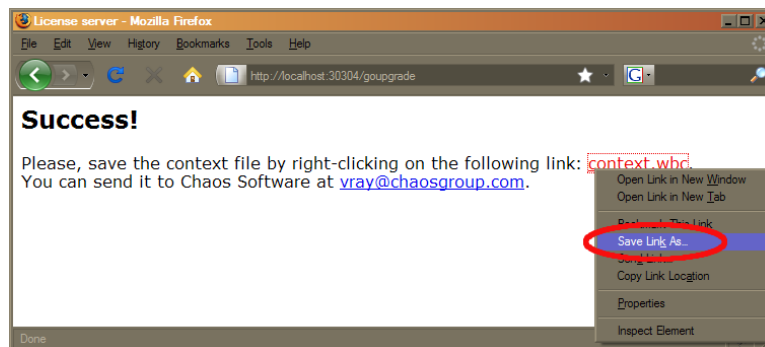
License server - Mozilla Firefox

File Edit View History Bookmarks Tools Help

http://localhost:30304/goupgrade

Success!

Please, save the context file by right-clicking on the following link: context.whc
You can send it to Chaos Software at vray@chaosgroup.com.

Open Link in New Window
Open Link in New Tab
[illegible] This Link
Save Link As...
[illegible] Link
Copy Link Location
Properties
Inspect Element

Done